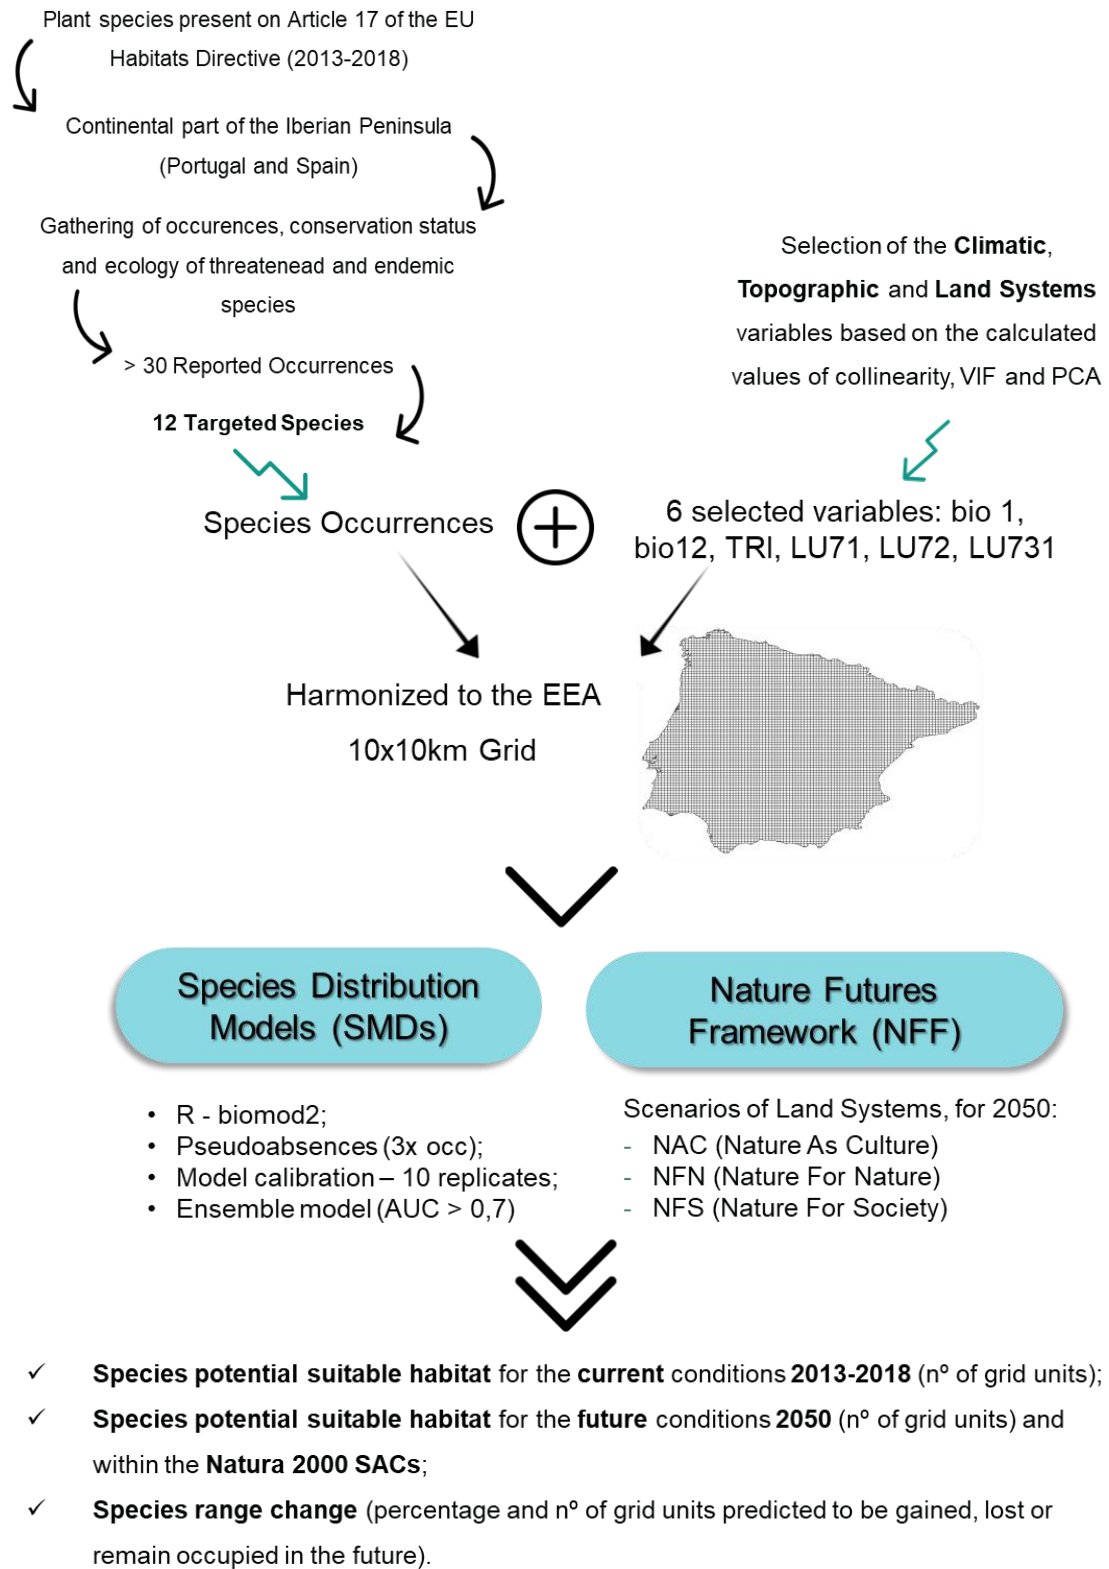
Plant species present on Article 17 of the EU Habitats Directive (2013-2018)

Continental part of the Iberian Peninsula (Portugal and Spain)

Gathering of occurences, conservation status and ecology of threateanead and endemic species

> 30 Reported Occurrences

**12 Targeted Species**

Selection of the **Climatic**, **Topographic** and **Land Systems** variables based on the calculated values of collinearity, VIF and PCA

Species Occurrences

6 selected variables: bio 1, bio12, TRI, LU71, LU72, LU731

Harmonized to the EEA 10x10km Grid

Species Distribution Models (SMDs)

Nature Futures Framework (NFF)

• R - biomod2;
• Pseudoabsences (3x occ);
• Model calibration – 10 replicates;
• Ensemble model (AUC > 0,7)

Scenarios of Land Systems, for 2050:
- NAC (Nature As Culture)
- NFN (Nature For Nature)
- NFS (Nature For Society)

✓ **Species potential suitable habitat** for the **current** conditions **2013-2018** (nº of grid units);

✓ **Species potential suitable habitat** for the **future** conditions **2050** (nº of grid units) and within the **Natura 2000 SACs**;

✓ **Species range change** (percentage and nº of grid units predicted to be gained, lost or remain occupied in the future).